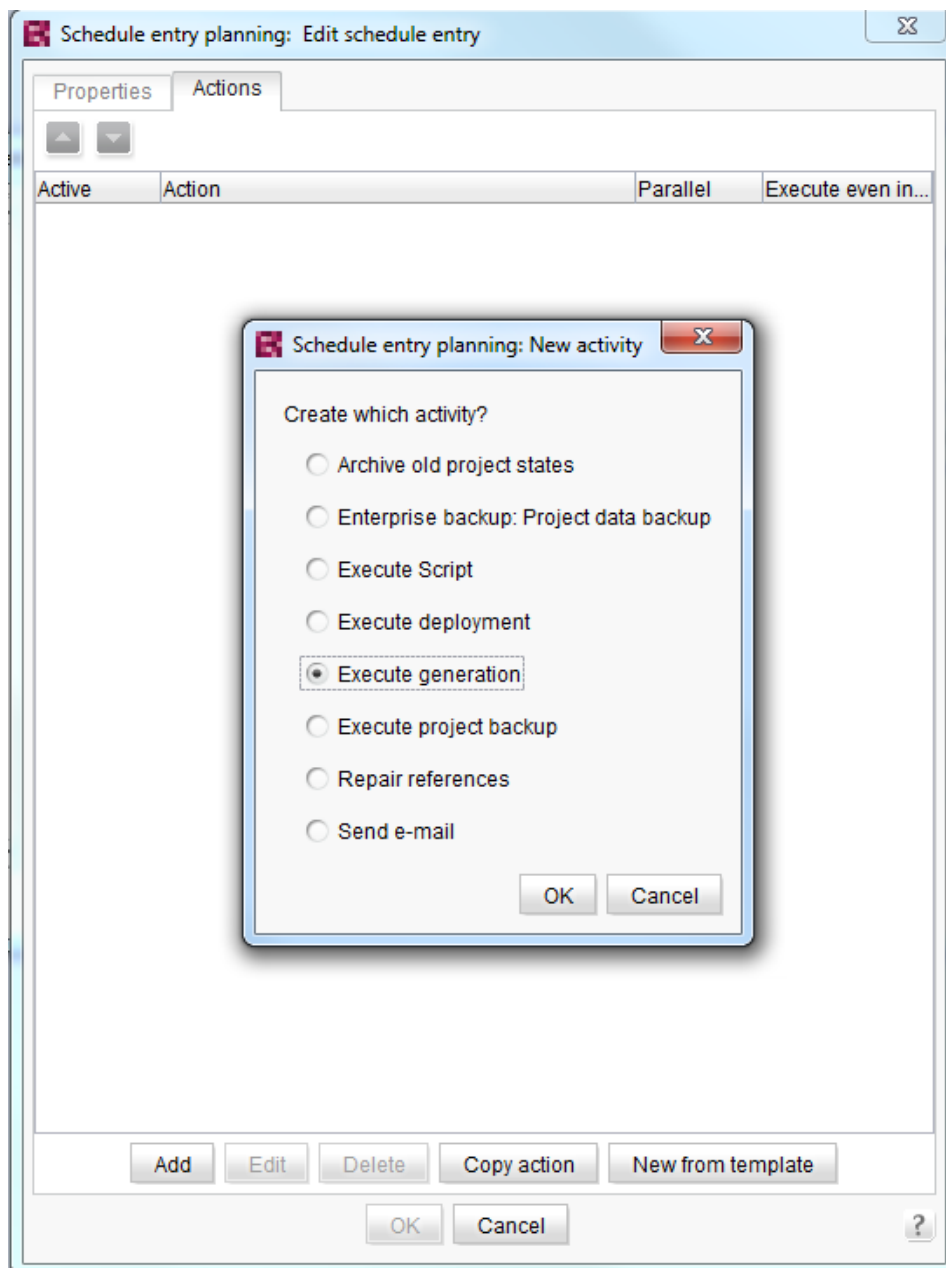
Schedule entry planning: Edit schedule entry

Properties
Actions

| Active | Action | Parallel | Execute even in... |
|---|---|---|---|

Schedule entry planning: New activity

Create which activity?

Archive old project states
Enterprise backup: Project data backup
Execute Script
Execute deployment
Execute generation
Execute project backup
Repair references
Send e-mail

OK
Cancel

Add
Edit
Delete
Copy action
New from template

OK
Cancel
?